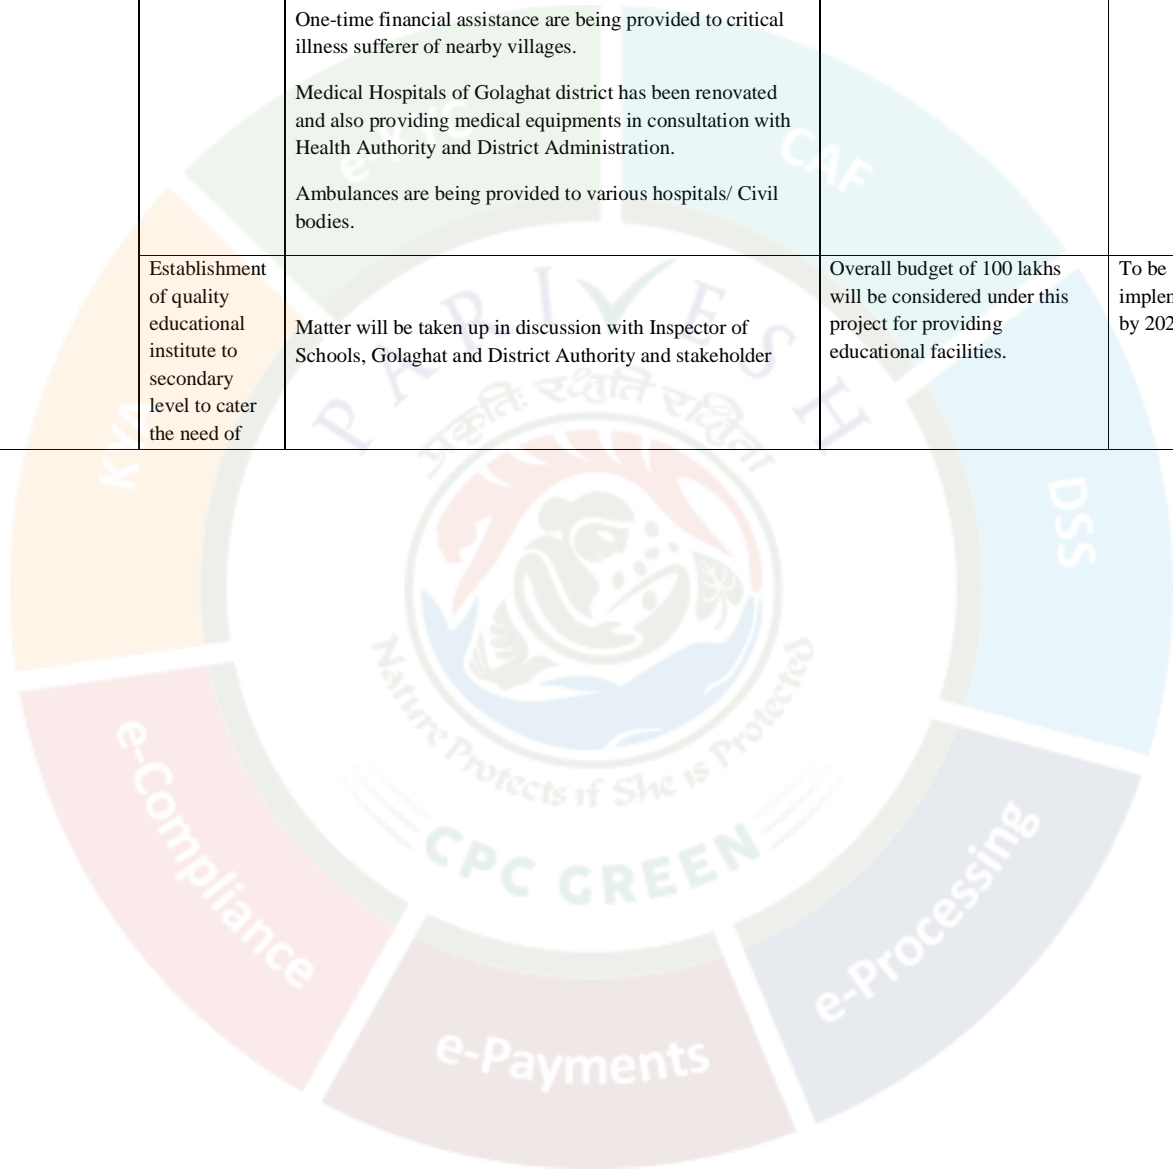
|  | One-time financial assistance are being provided to critical illness sufferer of nearby villages. Medical Hospitals of Golaghat district has been renovated and also providing medical equipments in consultation with Health Authority and District Administration. Ambulances are being provided to various hospitals/ Civil bodies. |  |  |
|---|---|---|---|
| Establishment of quality educational institute to secondary level to cater the need of | Matter will be taken up in discussion with Inspector of Schools, Golaghat and District Authority and stakeholder | Overall budget of 100 lakhs will be considered under this project for providing educational facilities. | To be implem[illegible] by 202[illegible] |

PARIVESH

प्रकृति रक्षति रक्षिता

Nature Protects if She is Protected

CPC GREEN

KM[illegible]

CAF

DSS

e-Compliance

e-Payments

e-Processing